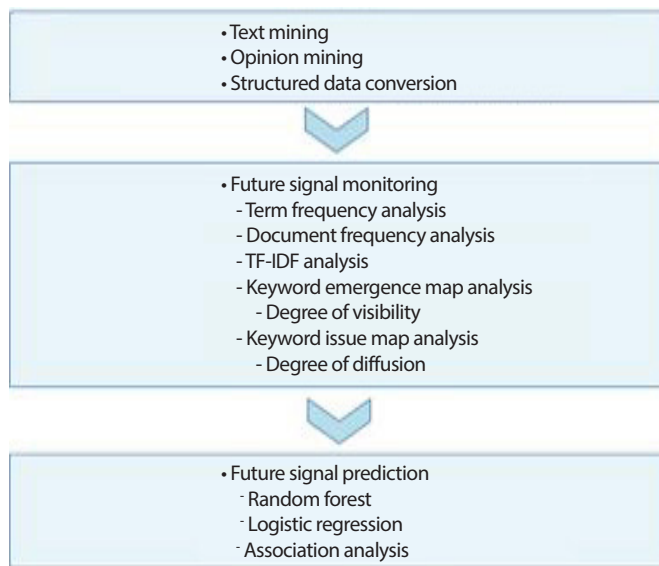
• Text mining
• Opinion mining
• Structured data conversion

• Future signal monitoring
- Term frequency analysis
- Document frequency analysis
- TF-IDF analysis
- Keyword emergence map analysis
- Degree of visibility
- Keyword issue map analysis
- Degree of diffusion

• Future signal prediction
- Random forest
- Logistic regression
- Association analysis